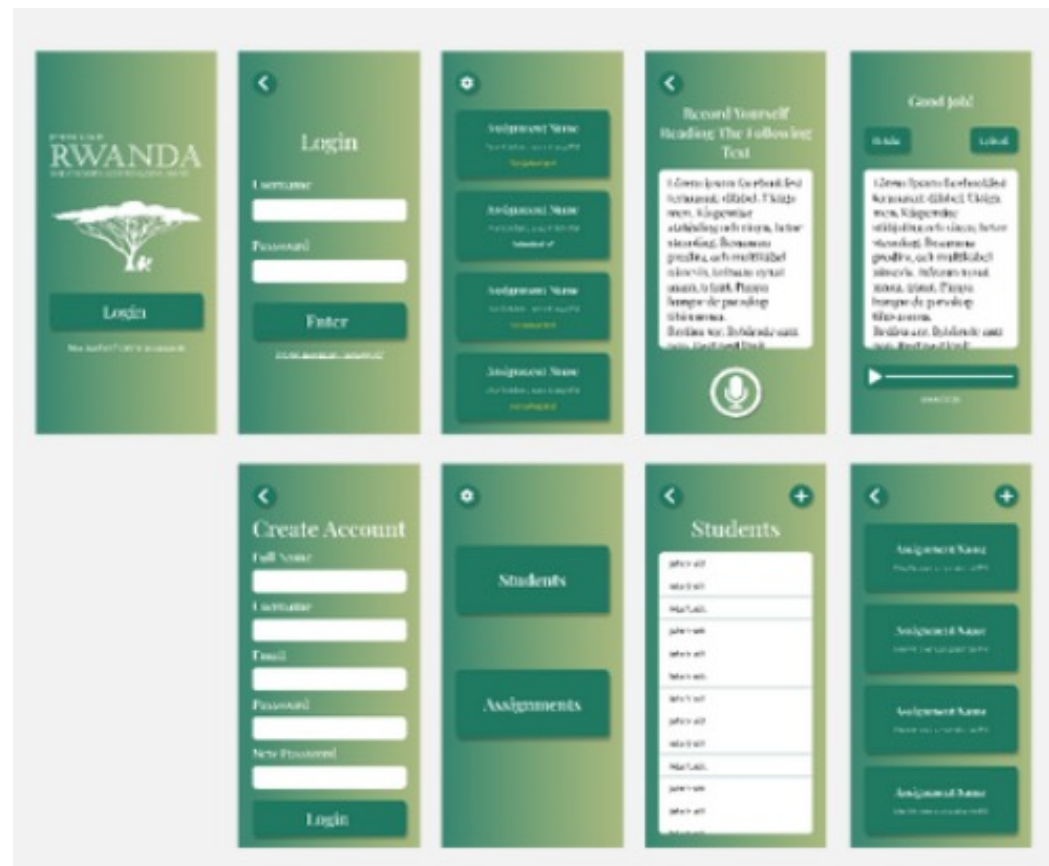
RWANDA

Login

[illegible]

Login

Username

Password

Enter

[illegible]

Assignment Name

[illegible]

Assignment Name

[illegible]

Assignment Name

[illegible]

Assignment Name

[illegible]

Record Yourself Reading The Following Text

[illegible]

Good Job!

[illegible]

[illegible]

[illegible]

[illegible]

Create Account

Full Name

Username

Email

Password

New Password

Login

Students

Assignments

Students

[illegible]

Assignment Name

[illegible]

Assignment Name

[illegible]

Assignment Name

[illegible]

Assignment Name

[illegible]